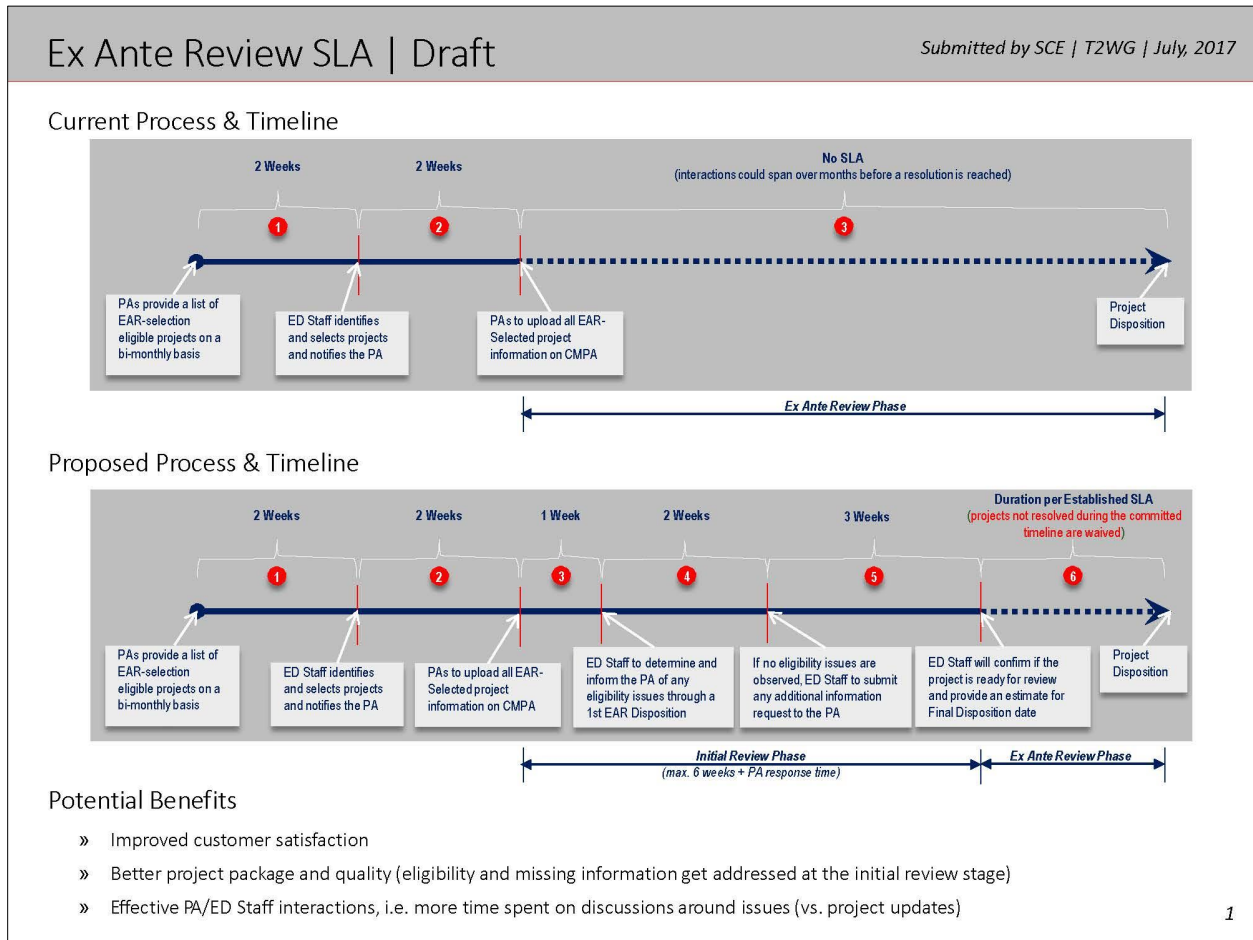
Ex Ante Review SLA | Draft

Submitted by SCE | T2WG | July, 2017

Current Process & Timeline

2 Weeks

2 Weeks

No SLA
(interactions could span over months before a resolution is reached)

1

2

3

PAs provide a list of EAR-selection eligible projects on a bi-monthly basis

ED Staff identifies and selects projects and notifies the PA

PAs to upload all EAR-Selected project information on CMPA

Project Disposition

Ex Ante Review Phase

Proposed Process & Timeline

2 Weeks

2 Weeks

1 Week

2 Weeks

3 Weeks

Duration per Established SLA
(projects not resolved during the committed timeline are waived)

1

2

3

4

5

6

PAs provide a list of EAR-selection eligible projects on a bi-monthly basis

ED Staff identifies and selects projects and notifies the PA

PAs to upload all EAR-Selected project information on CMPA

ED Staff to determine and inform the PA of any eligibility issues through a 1st EAR Disposition

If no eligibility issues are observed, ED Staff to submit any additional information request to the PA

ED Staff will confirm if the project is ready for review and provide an estimate for Final Disposition date

Project Disposition

Initial Review Phase
(max. 6 weeks + PA response time)

Ex Ante Review Phase

Potential Benefits

» Improved customer satisfaction

» Better project package and quality (eligibility and missing information get addressed at the initial review stage)

» Effective PA/ED Staff interactions, i.e. more time spent on discussions around issues (vs. project updates)

1